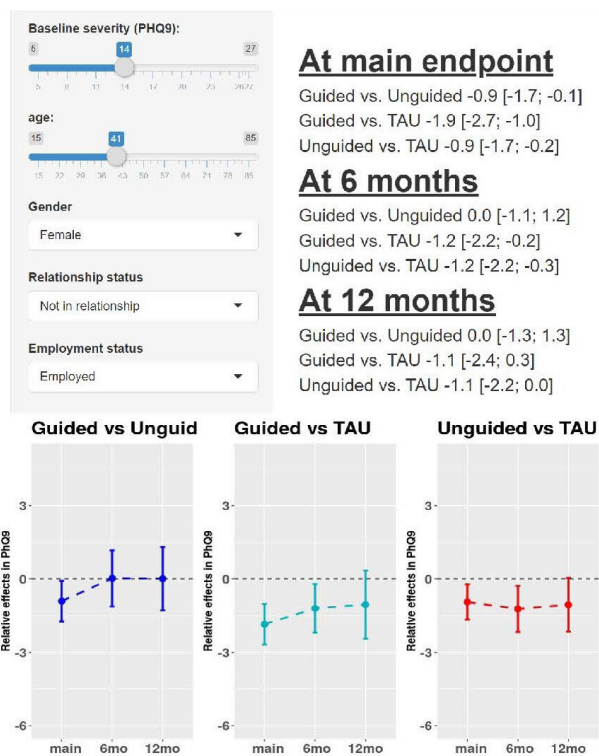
Baseline severity (PHQ9):

5 14 27

5 8 11 14 17 20 23 26 27

age:

15 41 85

15 22 29 36 43 50 57 64 71 78 85

Gender

Female

Relationship status

Not in relationship

Employment status

Employed

At main endpoint

Guided vs. Unguided -0.9 [-1.7; -0.1]

Guided vs. TAU -1.9 [-2.7; -1.0]

Unguided vs. TAU -0.9 [-1.7; -0.2]

At 6 months

Guided vs. Unguided 0.0 [-1.1; 1.2]

Guided vs. TAU -1.2 [-2.2; -0.2]

Unguided vs. TAU -1.2 [-2.2; -0.3]

At 12 months

Guided vs. Unguided 0.0 [-1.3; 1.3]

Guided vs. TAU -1.1 [-2.4; 0.3]

Unguided vs. TAU -1.1 [-2.2; 0.0]

Guided vs Unguid

Relative effects in PhQ9

3
0
-3
-6

main 6mo 12mo

Guided vs TAU

Relative effects in PhQ9

3
0
-3
-6

main 6mo 12mo

Unguided vs TAU

Relative effects in PhQ9

3
0
-3
-6

main 6mo 12mo